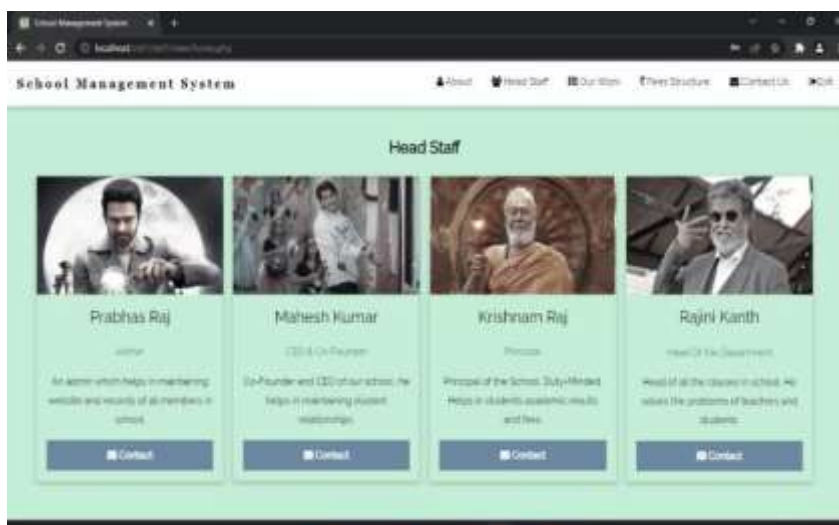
School Management System

localhost

School Management System

About Head Staff Our Work Fees Structure Contact Us Exit

Head Staff

Prabhas Raj

Admin

An admin which helps in maintaining website and records of all members in school.

Contact

Mahesh Kumar

CEO & Co-Founder

Co-Founder and CEO of our school. He helps in maintaining student relationships.

Contact

Krishnam Raj

Principal

Principal of the School. Duty-Minded. Helps in students academic results and fees.

Contact

Rajini Kanth

Head Of the Department

Head of all the classes in school. He solves the problems of teachers and students.

Contact